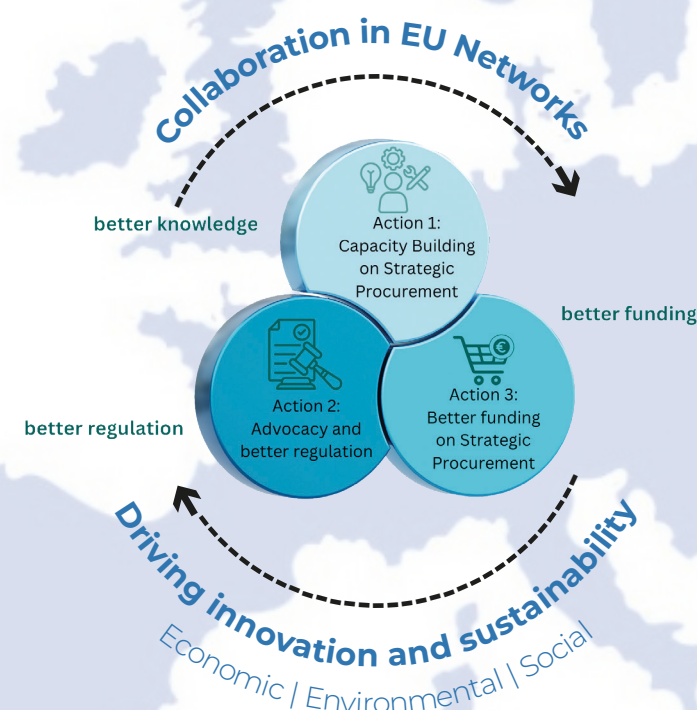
Collaboration in EU Networks

better knowledge

Action 1:
Capacity Building
on Strategic
Procurement

better funding

Action 2:
Advocacy and
better regulation

Action 3:
Better funding
on Strategic
Procurement

better regulation

Driving innovation and sustainability

Economic | Environmental | Social